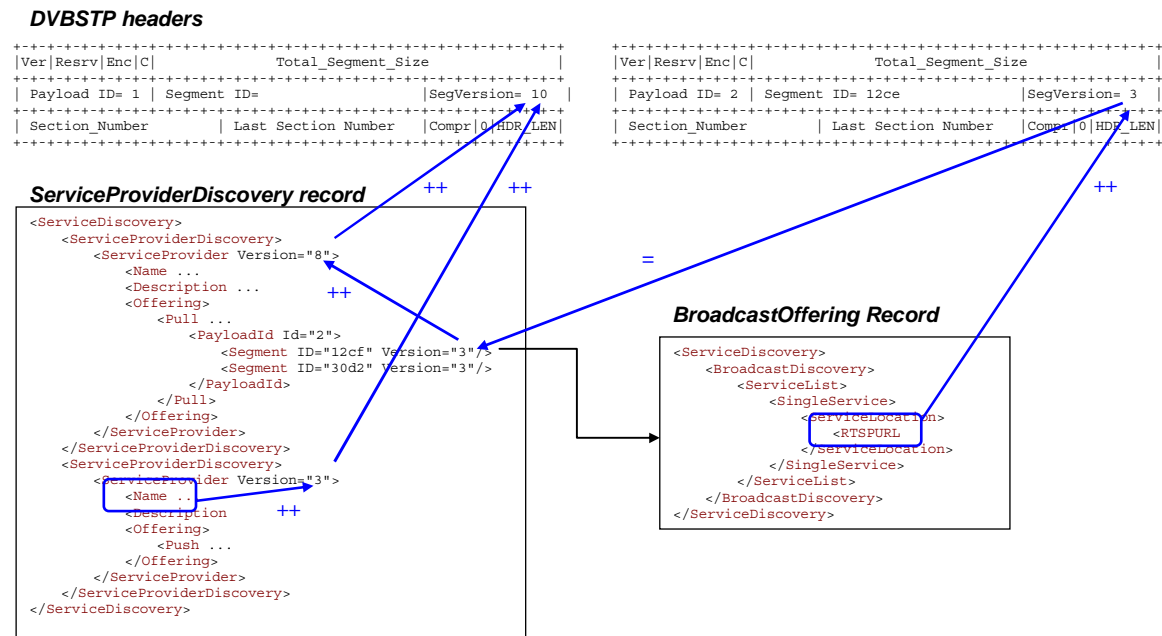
DVBSTP headers

+-+-+-+-+-+-+-+-+-+-+-+-+-+-+-+-+-+-+-+-+-+-+-+-+-+-+-+-+-+-+-+-+
|Ver|Resrv|Enc|C| Total_Segment_Size |
+-+-+-+-+-+-+-+-+-+-+-+-+-+-+-+-+-+-+-+-+-+-+-+-+-+-+-+-+-+-+-+-+
| Payload ID= 1 | Segment ID= |SegVersion= 10 |
+-+-+-+-+-+-+-+-+-+-+-+-+-+-+-+-+-+-+-+-+-+-+-+-+-+-+-+-+-+-+-+-+
| Section_Number | Last Section Number |Compr|0|HDR_LEN|
+-+-+-+-+-+-+-+-+-+-+-+-+-+-+-+-+-+-+-+-+-+-+-+-+-+-+-+-+-+-+-+-+

+-+-+-+-+-+-+-+-+-+-+-+-+-+-+-+-+-+-+-+-+-+-+-+-+-+-+-+-+-+-+-+-+
|Ver|Resrv|Enc|C| Total_Segment_Size |
+-+-+-+-+-+-+-+-+-+-+-+-+-+-+-+-+-+-+-+-+-+-+-+-+-+-+-+-+-+-+-+-+
| Payload ID= 2 | Segment ID= 12ce |SegVersion= 3 |
+-+-+-+-+-+-+-+-+-+-+-+-+-+-+-+-+-+-+-+-+-+-+-+-+-+-+-+-+-+-+-+-+
| Section_Number | Last Section Number |Compr|0|HDR_LEN|
+-+-+-+-+-+-+-+-+-+-+-+-+-+-+-+-+-+-+-+-+-+-+-+-+-+-+-+-+-+-+-+-+

ServiceProviderDiscovery record

++ ++ ++ = ++ ++

<ServiceDiscovery>
<ServiceProviderDiscovery>
<ServiceProvider Version="8">
<Name ...
<Description ...
<Offering>
<Pull ...
<PayloadId Id="2">
<Segment ID="12cf" Version="3"/>
<Segment ID="30d2" Version="3"/>
</PayloadId>
</Pull>
</Offering>
</ServiceProvider>
</ServiceProviderDiscovery>
<ServiceProviderDiscovery>
<ServiceProvider Version="3">
<Name ...
<Description
<Offering>
<Push ...
</Offering>
</ServiceProvider>
</ServiceProviderDiscovery>
</ServiceDiscovery>

BroadcastOffering Record

<ServiceDiscovery>
<BroadcastDiscovery>
<ServiceList>
<SingleService>
<ServiceLocation>
<RTSPURL
</ServiceLocation>
</SingleService>
</ServiceList>
</BroadcastDiscovery>
</ServiceDiscovery>